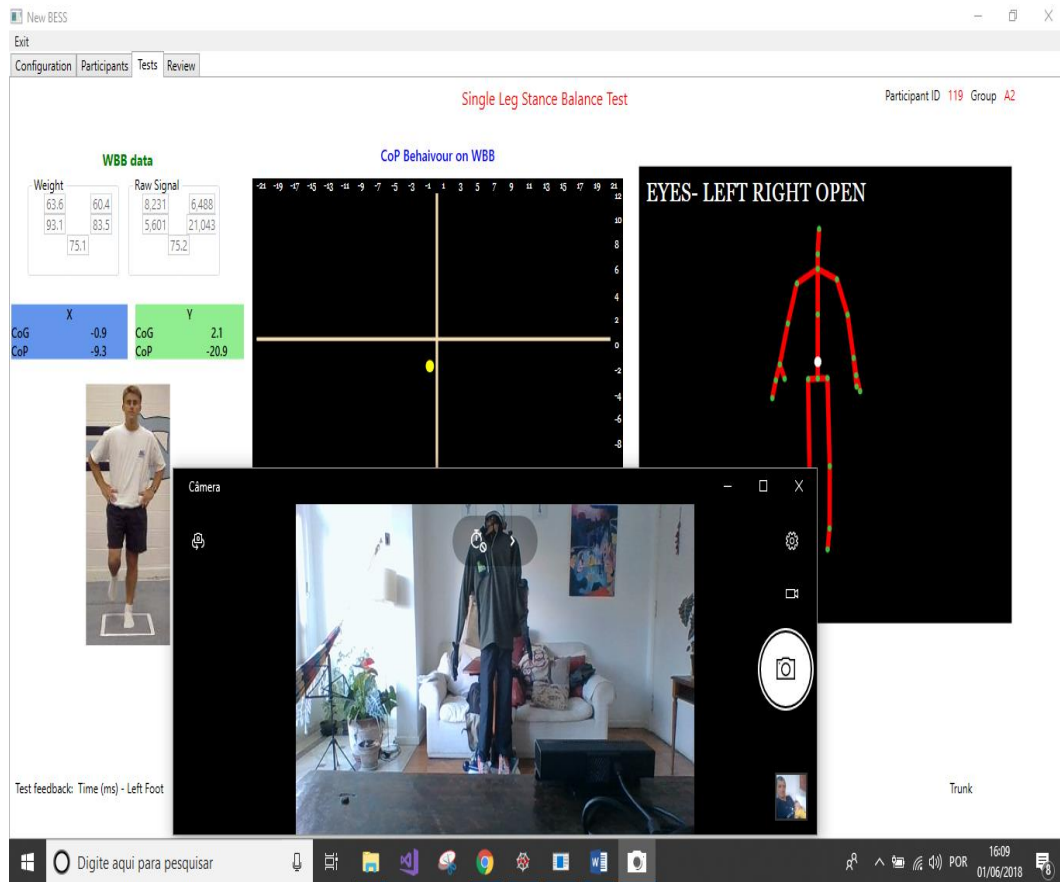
New BESS

Exit

Configuration | Participants | Tests | Review

Single Leg Stance Balance Test

Participant ID 119 Group A2

WBB data

Weight
63.6 60.4
93.1 83.5
75.1

Raw Signal
8,231 6,488
5,601 21,043
75.2

CoP Behaviour on WBB

-21 -19 -17 -15 -13 -11 -9 -7 -5 -3 -1 1 3 5 7 9 11 13 15 17 19 21

12 10 8 6 4 2 0 -2 -4 -6 -8

| | X | | Y |
|---|---|---|---|
| CoG | -0.9 | CoG | 2.1 |
| CoP | -9.3 | CoP | -20.9 |

EYES- LEFT RIGHT OPEN

Câmera

Test feedback: Time (ms) - Left Foot

Trunk

Digite aqui para pesquisar

POR 16:09 01/06/2018

8